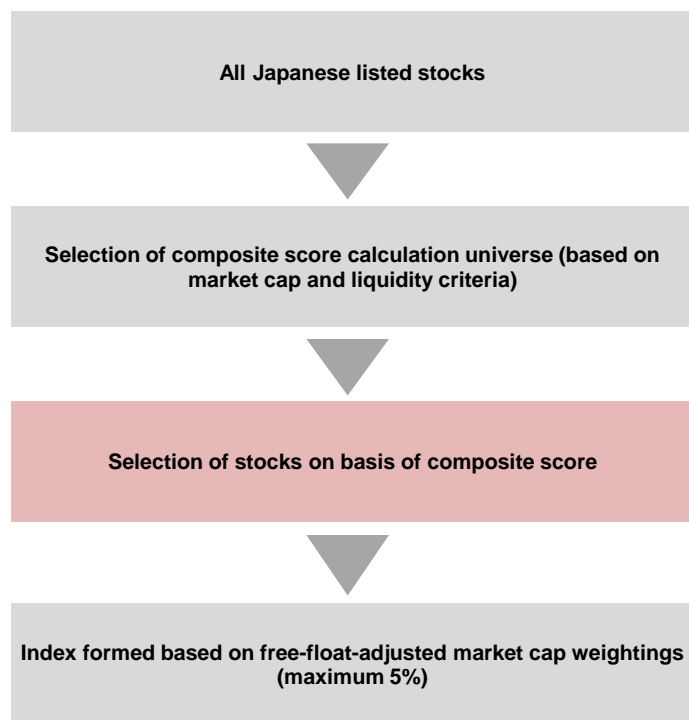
All Japanese listed stocks

Selection of composite score calculation universe (based on market cap and liquidity criteria)

Selection of stocks on basis of composite score

Index formed based on free-float-adjusted market cap weightings (maximum 5%)